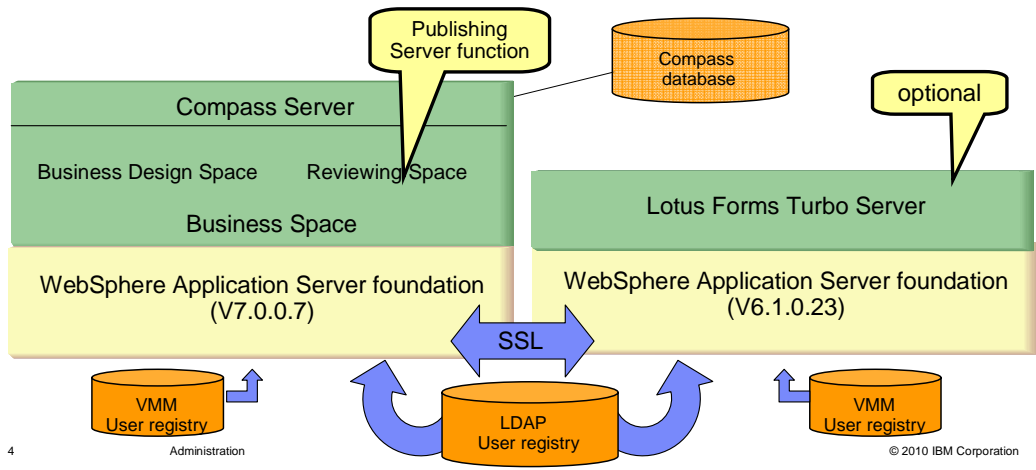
Publishing Server function

Compass database

Compass Server

Business Design Space

Reviewing Space

Business Space

WebSphere Application Server foundation (V7.0.0.7)

optional

Lotus Forms Turbo Server

WebSphere Application Server foundation (V6.1.0.23)

SSL

VMM User registry

LDAP User registry

VMM User registry

4

Administration

© 2010 IBM Corporation